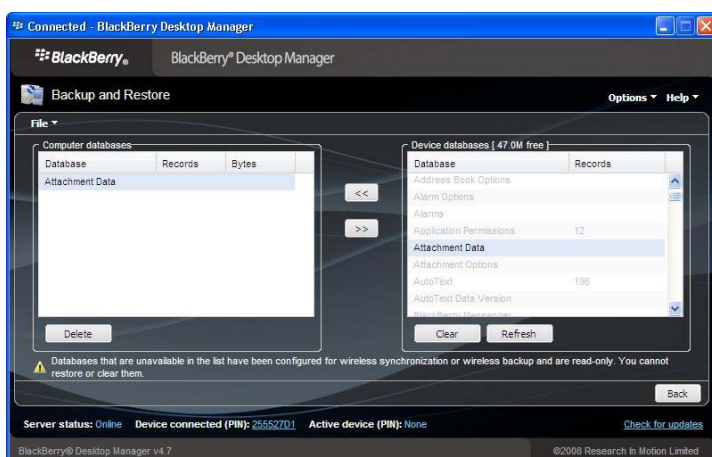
Connected - BlackBerry Desktop Manager

BlackBerry

BlackBerry® Desktop Manager

Backup and Restore

Options ▾ Help ▾

File ▾

Computer databases

| Database | Records | Bytes |
|---|---|---|
| Attachment Data | | |

<<

>>

Delete

Device databases [ 47.0M free ]

| Database | Records |
|---|---|
| Address Book Options | |
| Alarm Options | |
| Alarms | |
| Application Permissions | 12 |
| Attachment Data | |
| Attachment Options | |
| AutoText | 196 |
| AutoText Data Version | |
| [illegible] | |

Clear

Refresh

Databases that are unavailable in the list have been configured for wireless synchronization or wireless backup and are read-only. You cannot restore or clear them.

Back

Server status: Online Device connected (PIN): 255527D1 Active device (PIN): None

Check for updates

BlackBerry® Desktop Manager v4.7

©2008 Research In Motion Limited